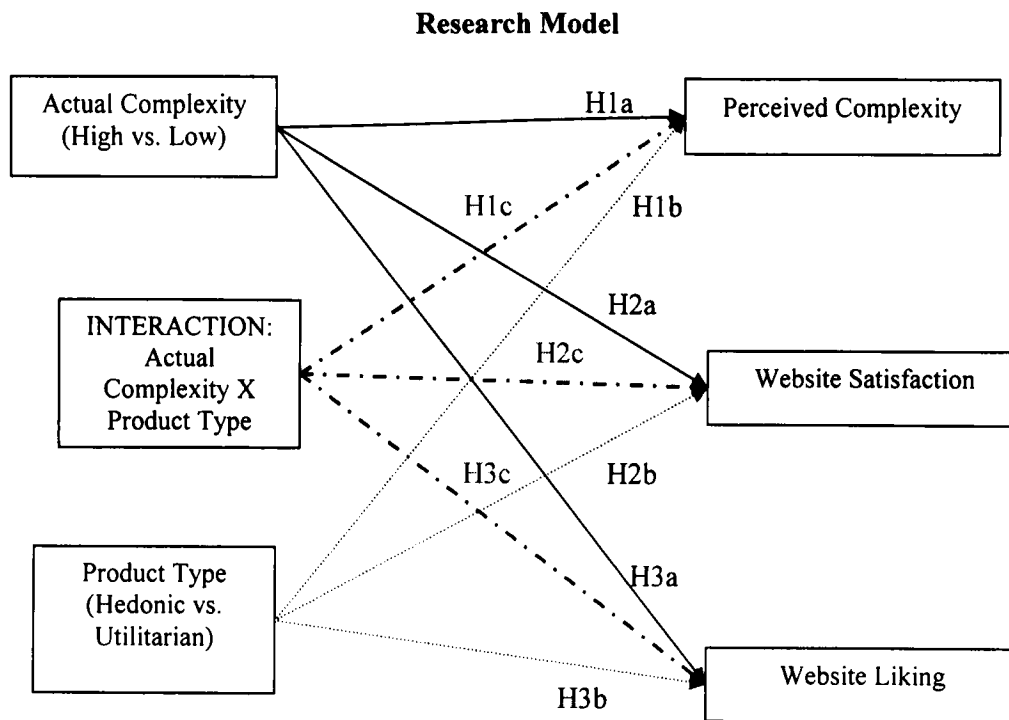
Research Model

Actual Complexity (High vs. Low)

H1a

Perceived Complexity

H1c

H1b

H2a

INTERACTION: Actual Complexity X Product Type

H2c

Website Satisfaction

H3c

H2b

Product Type (Hedonic vs. Utilitarian)

H3a

Website Liking

H3b